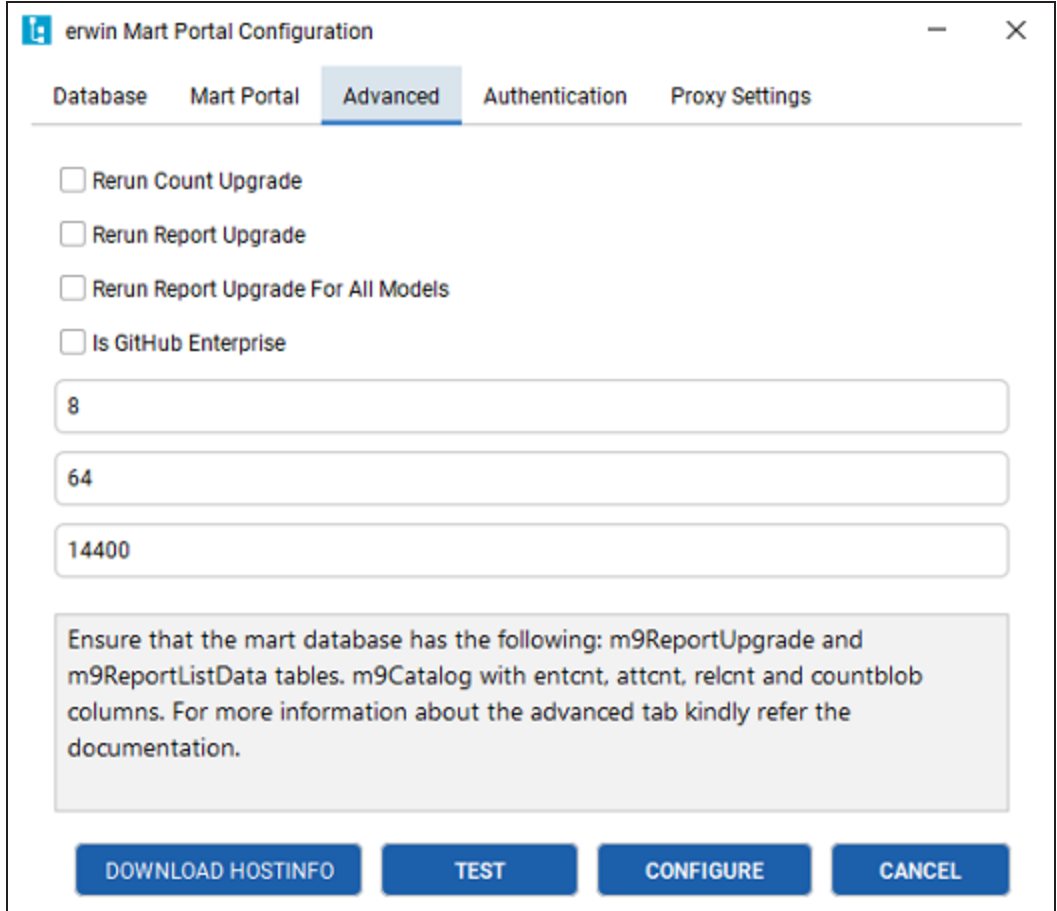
erwin Mart Portal Configuration

Database Mart Portal Advanced Authentication Proxy Settings

Rerun Count Upgrade

Rerun Report Upgrade

Rerun Report Upgrade For All Models

Is GitHub Enterprise

8

64

14400

Ensure that the mart database has the following: m9ReportUpgrade and m9ReportListData tables. m9Catalog with entcnt, attcnt, relcnt and countblob columns. For more information about the advanced tab kindly refer the documentation.

DOWNLOAD HOSTINFO TEST CONFIGURE CANCEL